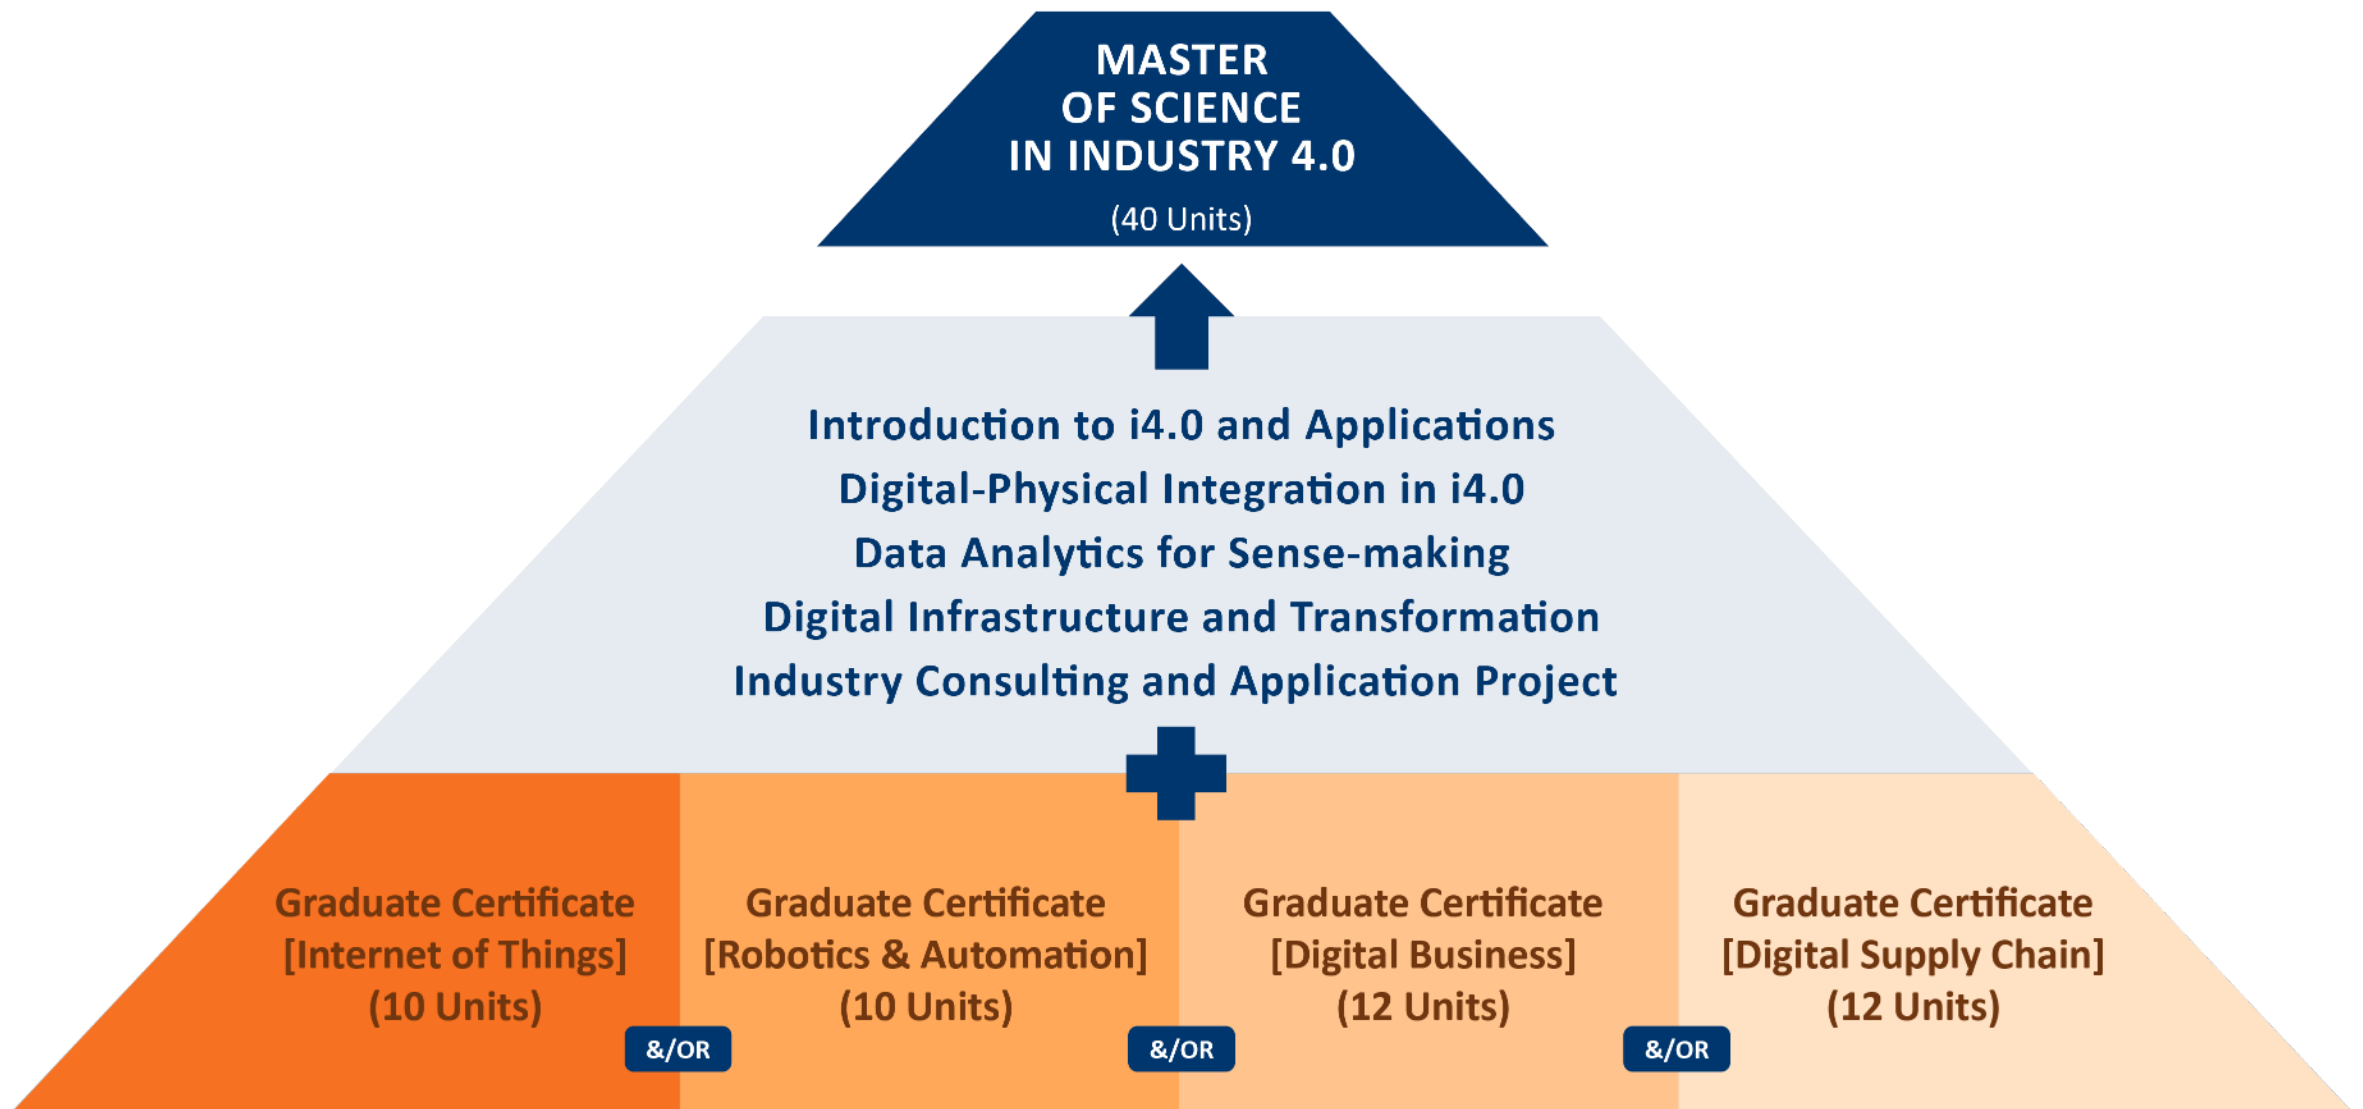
MASTER OF SCIENCE IN INDUSTRY 4.0
(40 Units)

Introduction to i4.0 and Applications
Digital-Physical Integration in i4.0
Data Analytics for Sense-making
Digital Infrastructure and Transformation
Industry Consulting and Application Project

Graduate Certificate [Internet of Things] (10 Units)

&/OR

Graduate Certificate [Robotics & Automation] (10 Units)

&/OR

Graduate Certificate [Digital Business] (12 Units)

&/OR

Graduate Certificate [Digital Supply Chain] (12 Units)